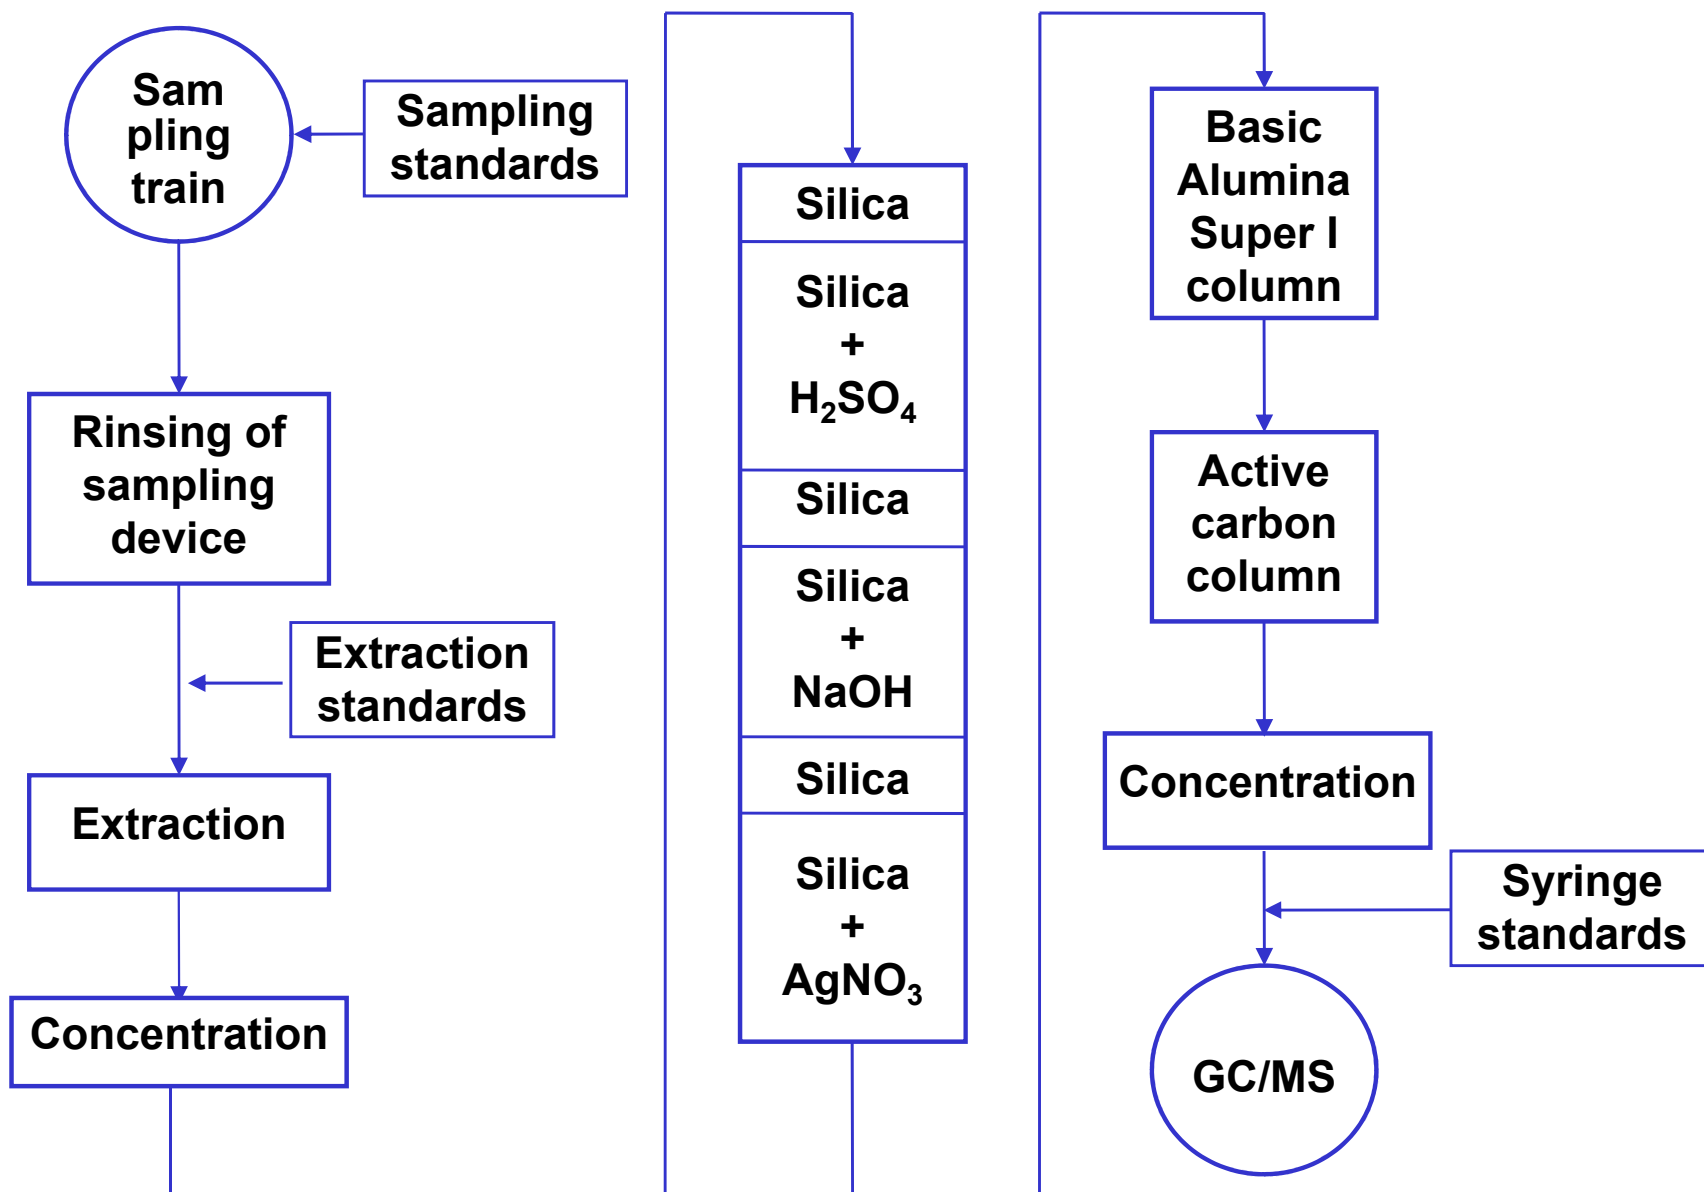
Sam pling train

Sampling standards

Rinsing of sampling device

Extraction standards

Extraction

Concentration

Silica

Silica + $H_2SO_4$

Silica

Silica + NaOH

Silica

Silica + $AgNO_3$

Basic Alumina Super I column

Active carbon column

Concentration

Syringe standards

GC/MS